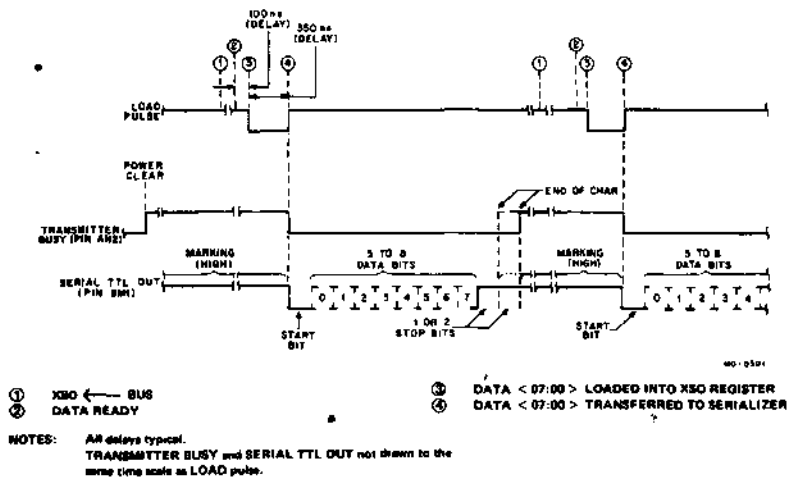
100 ns (DELAY)

350 ns (DELAY)

① ② ③ ④

① ② ③ ④

LOAD PULSE

POWER CLEAR

END OF CHAR

TRANSMITTER BUSY (PIN AH2)

MARKING (HIGH)

5 TO 8 DATA BITS

MARKING (HIGH)

5 TO 8 DATA BITS

SERIAL TTL OUT (PIN BM1)

0 1 2 3 4 5 6 7

0 1 2 3 4

START BIT

1 OR 2 STOP BITS

START BIT

MD-0501

① XBO ←— BUS
② DATA READY

③ DATA < 07:00 > LOADED INTO XSO REGISTER
④ DATA < 07:00 > TRANSFERRED TO SERIALIZER

NOTES: All delays typical.
TRANSMITTER BUSY and SERIAL TTL OUT not drawn to the same time scale as LOAD pulse.